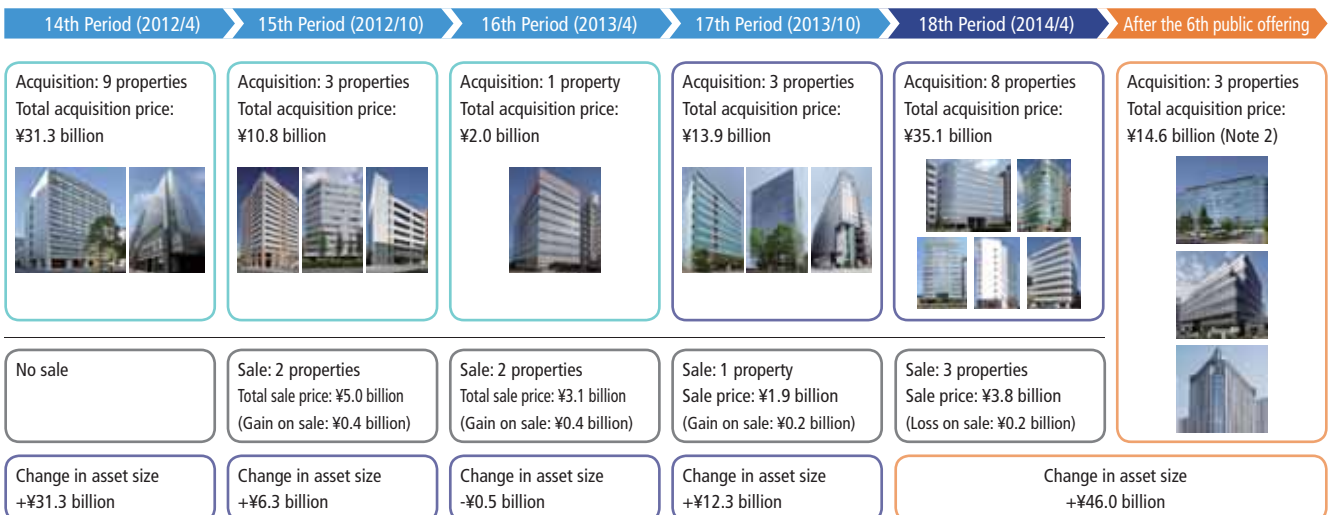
14th Period (2012/4)
15th Period (2012/10)
16th Period (2013/4)
17th Period (2013/10)
18th Period (2014/4)
After the 6th public offering

Acquisition: 9 properties
Total acquisition price:
¥31.3 billion

Acquisition: 3 properties
Total acquisition price:
¥10.8 billion

Acquisition: 1 property
Total acquisition price:
¥2.0 billion

Acquisition: 3 properties
Total acquisition price:
¥13.9 billion

Acquisition: 8 properties
Total acquisition price:
¥35.1 billion

Acquisition: 3 properties
Total acquisition price:
¥14.6 billion (Note 2)

No sale

Sale: 2 properties
Total sale price: ¥5.0 billion
(Gain on sale: ¥0.4 billion)

Sale: 2 properties
Total sale price: ¥3.1 billion
(Gain on sale: ¥0.4 billion)

Sale: 1 property
Sale price: ¥1.9 billion
(Gain on sale: ¥0.2 billion)

Sale: 3 properties
Sale price: ¥3.8 billion
(Loss on sale: ¥0.2 billion)

Change in asset size
+¥31.3 billion

Change in asset size
+¥6.3 billion

Change in asset size
-¥0.5 billion

Change in asset size
+¥12.3 billion

Change in asset size
+¥46.0 billion